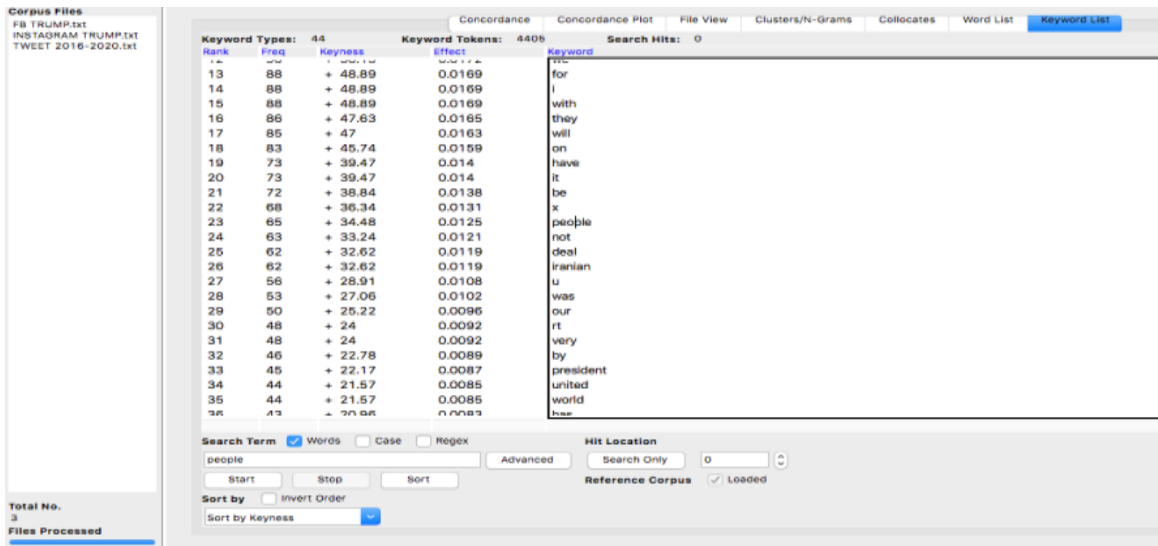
Corpus Files
FB TRUMP.txt
INSTAGRAM TRUMP.txt
TWEET 2016-2020.txt

Total No.
3
Files Processed

Concordance | Concordance Plot | File View | Clusters/N-Grams | Collocates | Word List | Keyword List

Keyword Types: 44 Keyword Tokens: 4405 Search Hits: 0

| Rank | Freq | Keyness | Effect | Keyword |
|---|---|---|---|---|
| 12 | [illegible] | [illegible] | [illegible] | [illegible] |
| 13 | 88 | + 48.89 | 0.0169 | for |
| 14 | 88 | + 48.89 | 0.0169 | i |
| 15 | 88 | + 48.89 | 0.0169 | with |
| 16 | 86 | + 47.63 | 0.0165 | they |
| 17 | 85 | + 47 | 0.0163 | will |
| 18 | 83 | + 45.74 | 0.0159 | on |
| 19 | 73 | + 39.47 | 0.014 | have |
| 20 | 73 | + 39.47 | 0.014 | it |
| 21 | 72 | + 38.84 | 0.0138 | be |
| 22 | 68 | + 36.34 | 0.0131 | x |
| 23 | 65 | + 34.48 | 0.0125 | people |
| 24 | 63 | + 33.24 | 0.0121 | not |
| 25 | 62 | + 32.62 | 0.0119 | deal |
| 26 | 62 | + 32.62 | 0.0119 | iranian |
| 27 | 56 | + 28.91 | 0.0108 | u |
| 28 | 53 | + 27.06 | 0.0102 | was |
| 29 | 50 | + 25.22 | 0.0096 | our |
| 30 | 48 | + 24 | 0.0092 | rt |
| 31 | 48 | + 24 | 0.0092 | very |
| 32 | 46 | + 22.78 | 0.0089 | by |
| 33 | 45 | + 22.17 | 0.0087 | president |
| 34 | 44 | + 21.57 | 0.0085 | united |
| 35 | 44 | + 21.57 | 0.0085 | world |
| 36 | 43 | + 20.96 | 0.0083 | has |

Search Term ☑ Words ☐ Case ☐ Regex
people
Advanced
Start | Stop | Sort
Sort by ☐ Invert Order
Sort by Keyness

Hit Location
Search Only 0
Reference Corpus ☑ Loaded